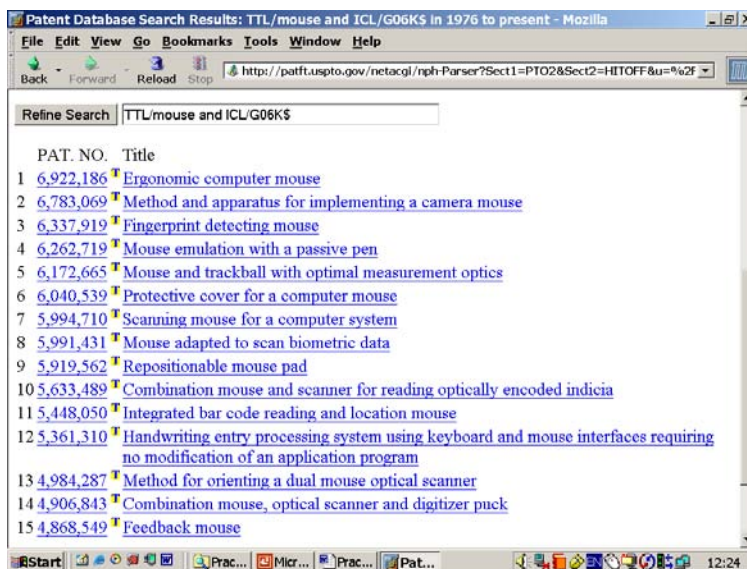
Patent Database Search Results: TTL/mouse and ICL/G06K$ in 1976 to present - Mozilla

File Edit View Go Bookmarks Tools Window Help

Back Forward Reload Stop http://patft.uspto.gov/netacgi/nph-Parser?Sect1=PTO2&Sect2=HITOFF&u=%2F

Refine Search TTL/mouse and ICL/G06K$

| PAT. NO. | Title |
|---|---|
| 1 6,922,186 T | Ergonomic computer mouse |
| 2 6,783,069 T | Method and apparatus for implementing a camera mouse |
| 3 6,337,919 T | Fingerprint detecting mouse |
| 4 6,262,719 T | Mouse emulation with a passive pen |
| 5 6,172,665 T | Mouse and trackball with optimal measurement optics |
| 6 6,040,539 T | Protective cover for a computer mouse |
| 7 5,994,710 T | Scanning mouse for a computer system |
| 8 5,991,431 T | Mouse adapted to scan biometric data |
| 9 5,919,562 T | Repositionable mouse pad |
| 10 5,633,489 T | Combination mouse and scanner for reading optically encoded indicia |
| 11 5,448,050 T | Integrated bar code reading and location mouse |
| 12 5,361,310 T | Handwriting entry processing system using keyboard and mouse interfaces requiring no modification of an application program |
| 13 4,984,287 T | Method for orienting a dual mouse optical scanner |
| 14 4,906,843 T | Combination mouse, optical scanner and digitizer puck |
| 15 4,868,549 T | Feedback mouse |

Start Prac... Micr... Prac... Pat... 12:24